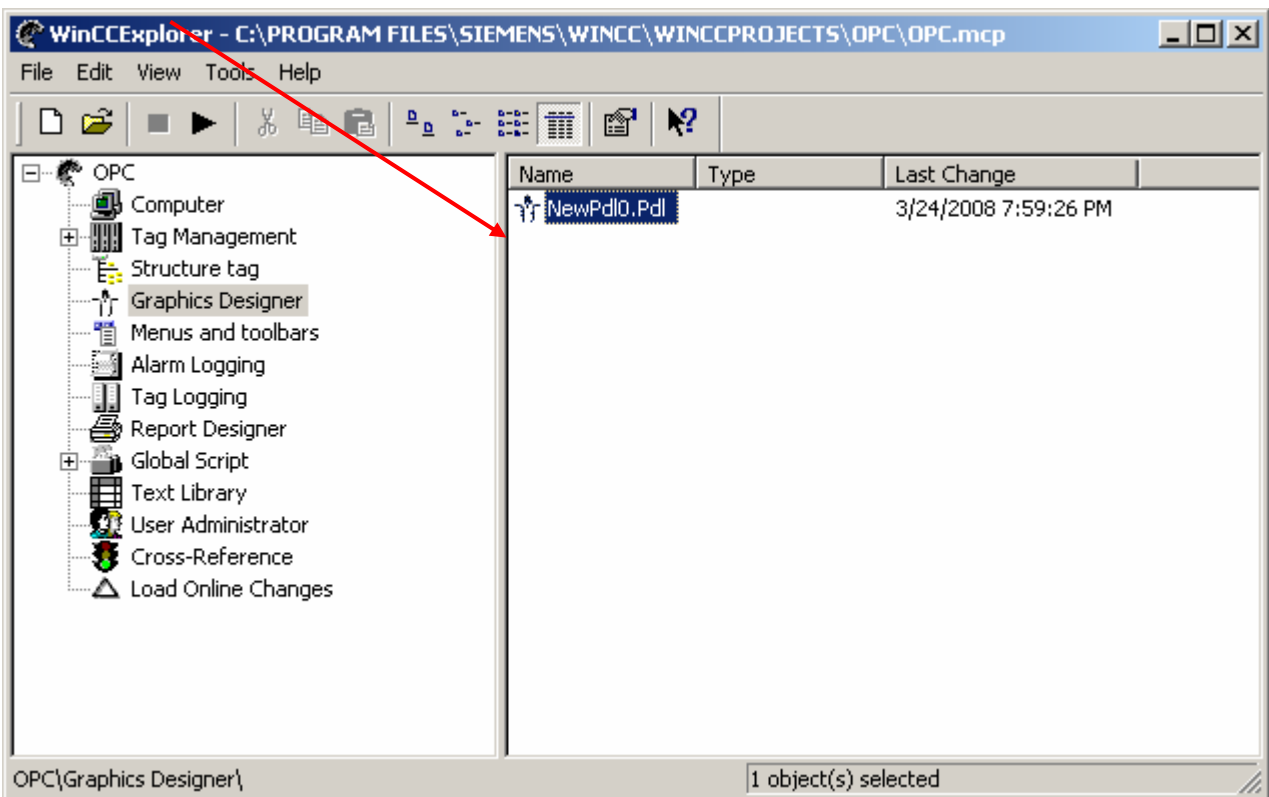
WinCCExplorer - C:\PROGRAM FILES\SIEMENS\WINCC\WINCCPROJECTS\OPC\OPC.mcp

File Edit View Tools Help

OPC
Computer
Tag Management
Structure tag
Graphics Designer
Menus and toolbars
Alarm Logging
Tag Logging
Report Designer
Global Script
Text Library
User Administrator
Cross-Reference
Load Online Changes

| Name | Type | Last Change |
|---|---|---|
| NewPdl0.Pdl | | 3/24/2008 7:59:26 PM |

OPC\Graphics Designer\

1 object(s) selected